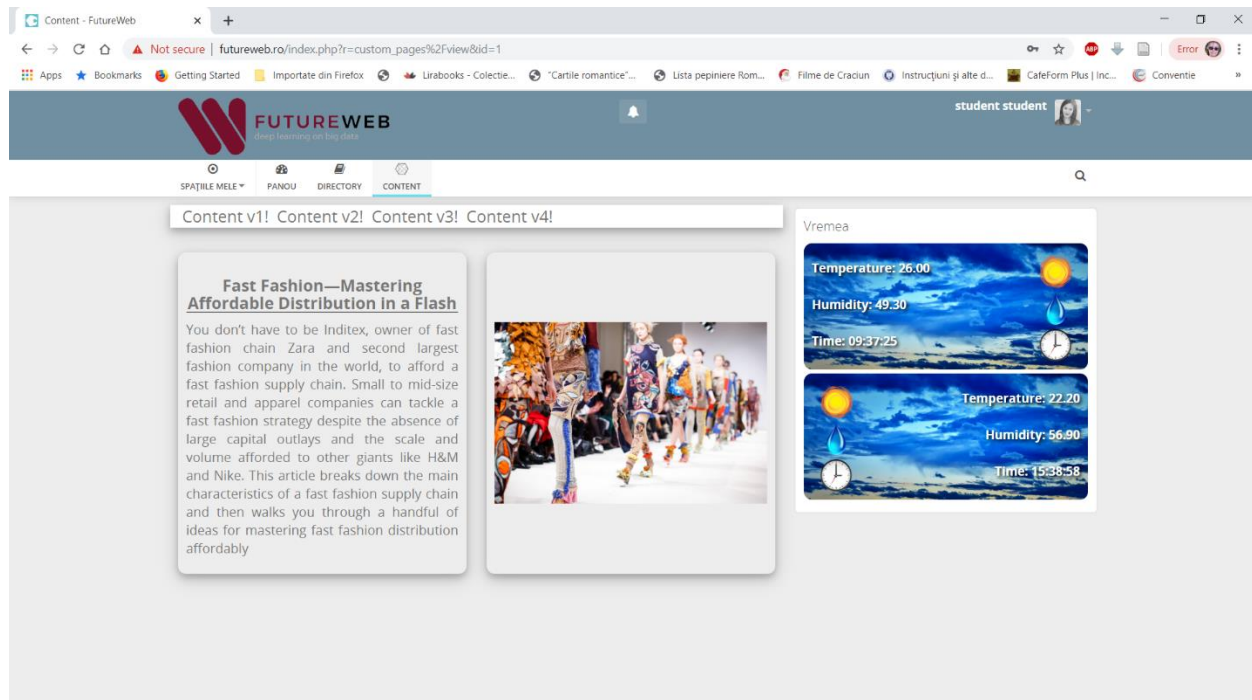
Content - FutureWeb × +

Not secure | futureweb.ro/index.php?r=custom_pages%2Fview&id=1

Error

Apps Bookmarks Getting Started Importate din Firefox Lirabooks - Colectie... "Cartile romantice"... Lista pepiniere Rom... Filme de Craciun Instrucțiuni și alte d... CafeForm Plus | Inc... Conventie »

FUTUREWEB
deep learning on big data

student student

SPAȚIILE MELE PANOU DIRECTORY CONTENT

Content v1! Content v2! Content v3! Content v4!

Fast Fashion—Mastering Affordable Distribution in a Flash

You don't have to be Inditex, owner of fast fashion chain Zara and second largest fashion company in the world, to afford a fast fashion supply chain. Small to mid-size retail and apparel companies can tackle a fast fashion strategy despite the absence of large capital outlays and the scale and volume afforded to other giants like H&M and Nike. This article breaks down the main characteristics of a fast fashion supply chain and then walks you through a handful of ideas for mastering fast fashion distribution affordably

Vremea

Temperature: 26.00
Humidity: 49.30
Time: 09:37:25

Temperature: 22.20
Humidity: 56.90
Time: 15:38:58